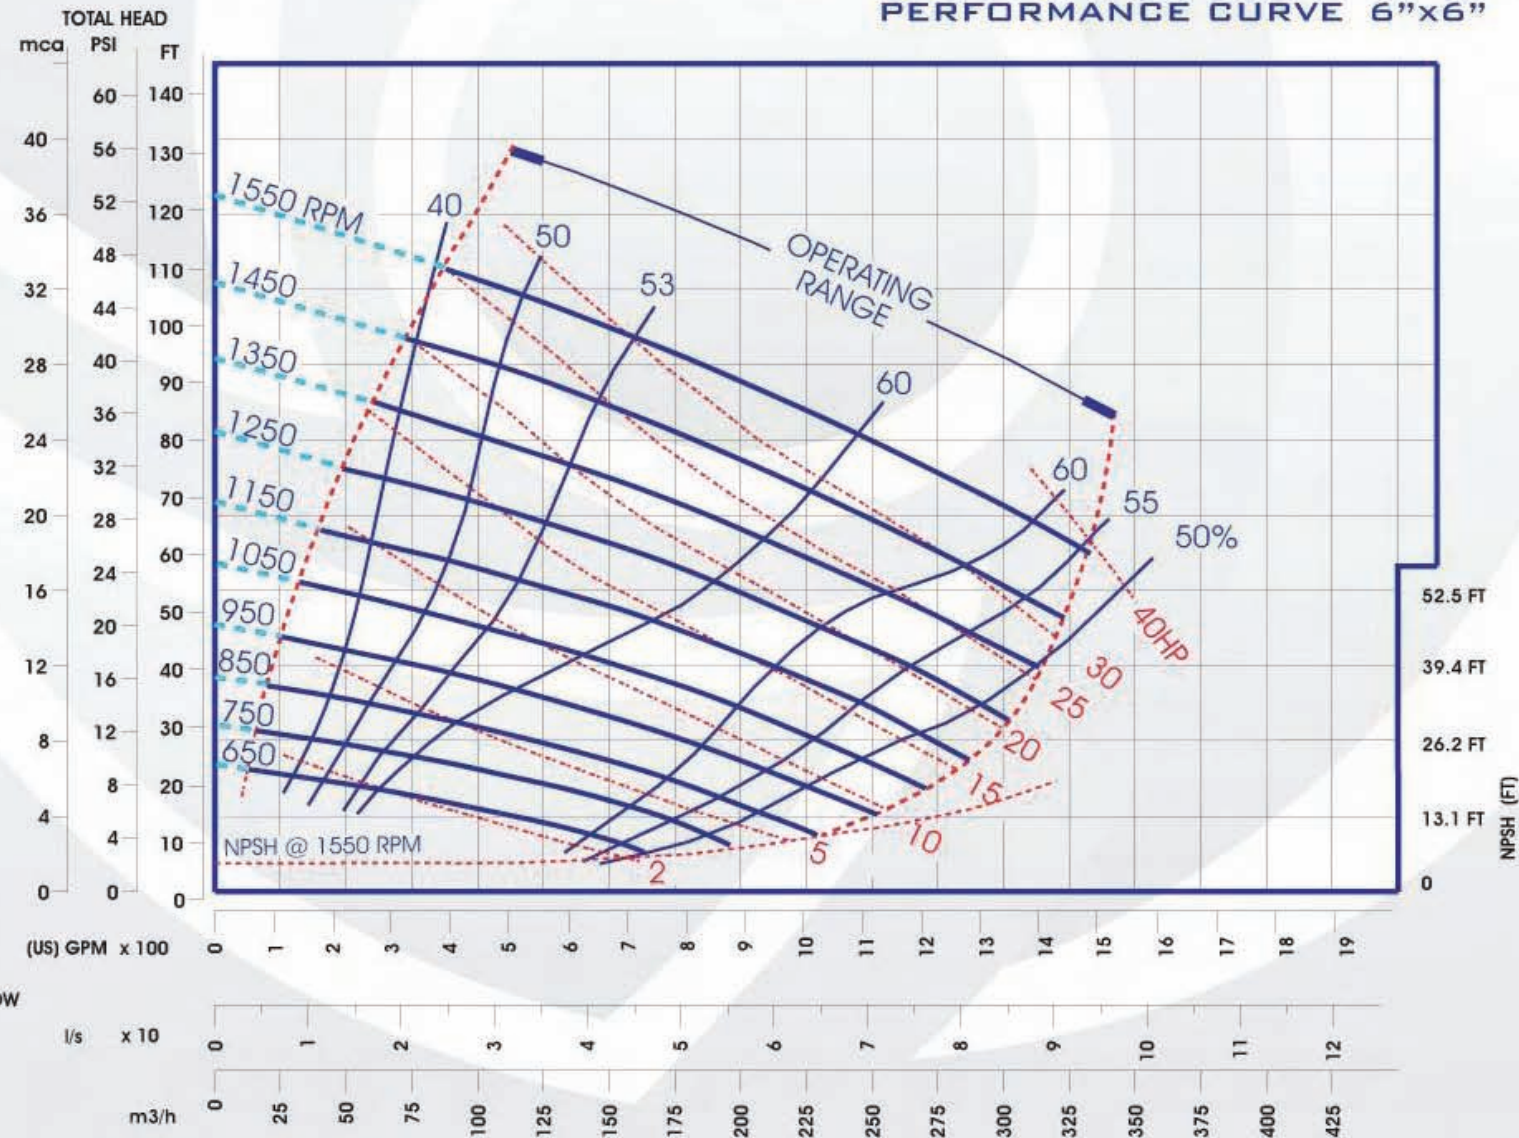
PERFORMANCE CURVE 6"x6"

TOTAL HEAD

mca PSI FT

60 140
40 56 130
36 52 120
48 110
32 44 100
28 40 90
36
24 32 80
20 28 70
24 60
16 20 50
12 16 40
8 12 30
8 20
4 4 10
0 0 0

1550 RPM
1450
1350
1250
1150
1050
950
850
750
650

40
50
53
60
60
55
50%

OPERATING RANGE

40HP
30
25
20
15
10
5
2

NPSH @ 1550 RPM

52.5 FT
39.4 FT
26.2 FT
13.1 FT
0
NPSH (FT)

(US) GPM x 100
0 1 2 3 4 5 6 7 8 9 10 11 12 13 14 15 16 17 18 19

OW

l/s x 10
0 1 2 3 4 5 6 7 8 9 10 11 12

m3/h
0 25 50 75 100 125 150 175 200 225 250 275 300 325 350 375 400 425